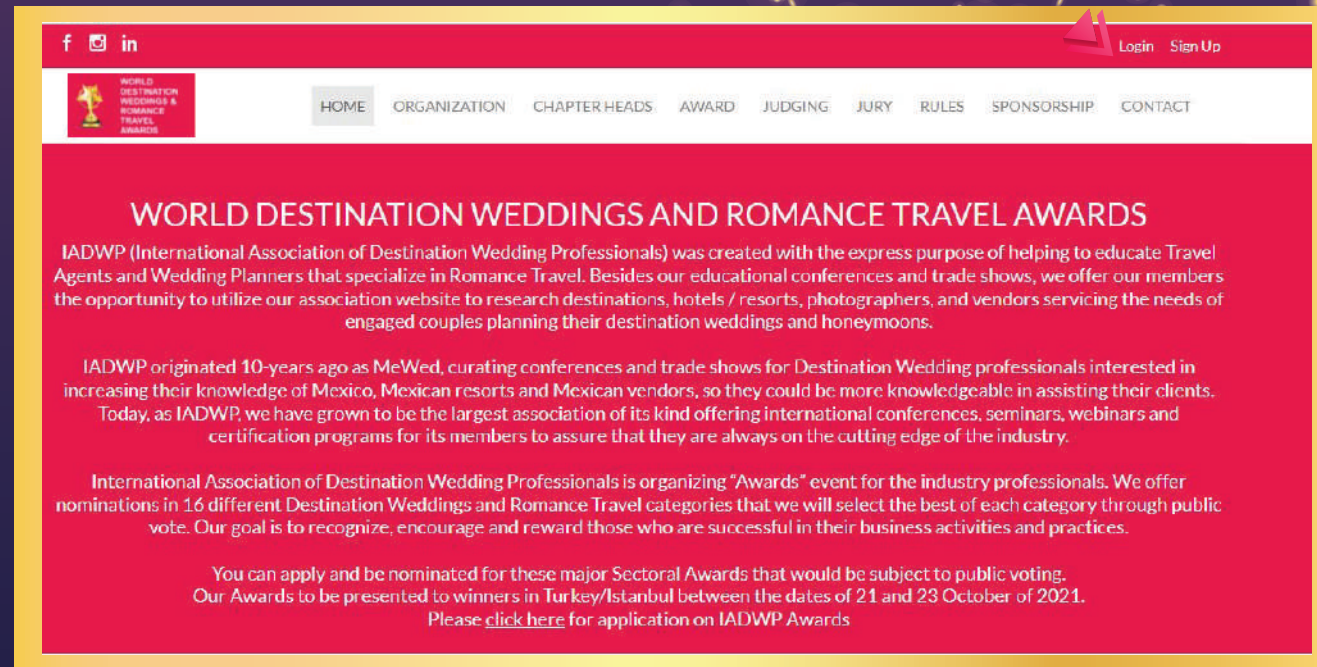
f in

Login Sign Up

WORLD DESTINATION WEDDINGS & ROMANCE TRAVEL AWARDS

HOME ORGANIZATION CHAPTER HEADS AWARD JUDGING JURY RULES SPONSORSHIP CONTACT

WORLD DESTINATION WEDDINGS AND ROMANCE TRAVEL AWARDS

IADWP (International Association of Destination Wedding Professionals) was created with the express purpose of helping to educate Travel Agents and Wedding Planners that specialize in Romance Travel. Besides our educational conferences and trade shows, we offer our members the opportunity to utilize our association website to research destinations, hotels / resorts, photographers, and vendors servicing the needs of engaged couples planning their destination weddings and honeymoons.

IADWP originated 10-years ago as MeWed, curating conferences and trade shows for Destination Wedding professionals interested in increasing their knowledge of Mexico, Mexican resorts and Mexican vendors, so they could be more knowledgeable in assisting their clients. Today, as IADWP, we have grown to be the largest association of its kind offering international conferences, seminars, webinars and certification programs for its members to assure that they are always on the cutting edge of the industry.

International Association of Destination Wedding Professionals is organizing "Awards" event for the industry professionals. We offer nominations in 16 different Destination Weddings and Romance Travel categories that we will select the best of each category through public vote. Our goal is to recognize, encourage and reward those who are successful in their business activities and practices.

You can apply and be nominated for these major Sectoral Awards that would be subject to public voting.
Our Awards to be presented to winners in Turkey/Istanbul between the dates of 21 and 23 October of 2021.
Please click here for application on IADWP Awards